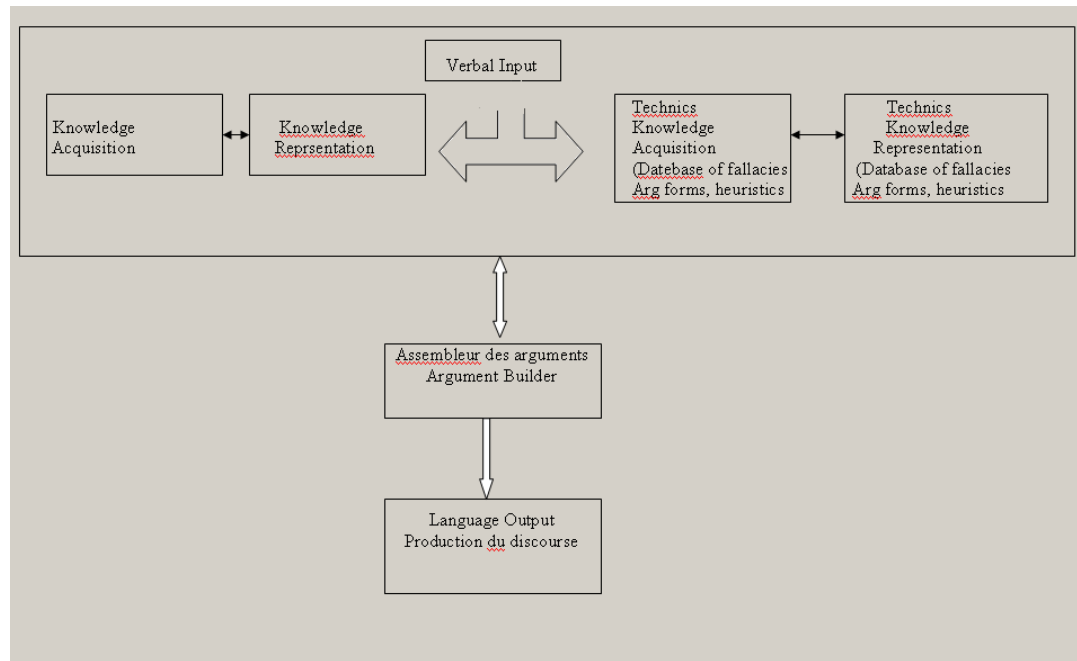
Verbal Input

Knowledge Acquisition

Knowledge Reprsentation

Technics Knowledge Acquisition (Datebase of fallacies Arg forms, heuristics

Technics Knowledge Representation (Database of fallacies Arg forms, heuristics

Assembleur des arguments Argument Builder

Language Output Production du discourse